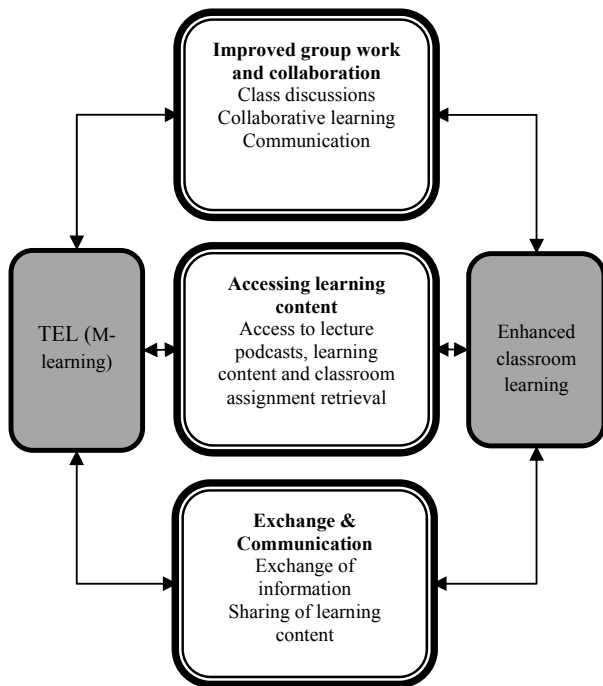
Improved group work and collaboration
Class discussions
Collaborative learning
Communication

TEL (M-learning)

Accessing learning content
Access to lecture podcasts, learning content and classroom assignment retrieval

Enhanced classroom learning

Exchange & Communication
Exchange of information
Sharing of learning content